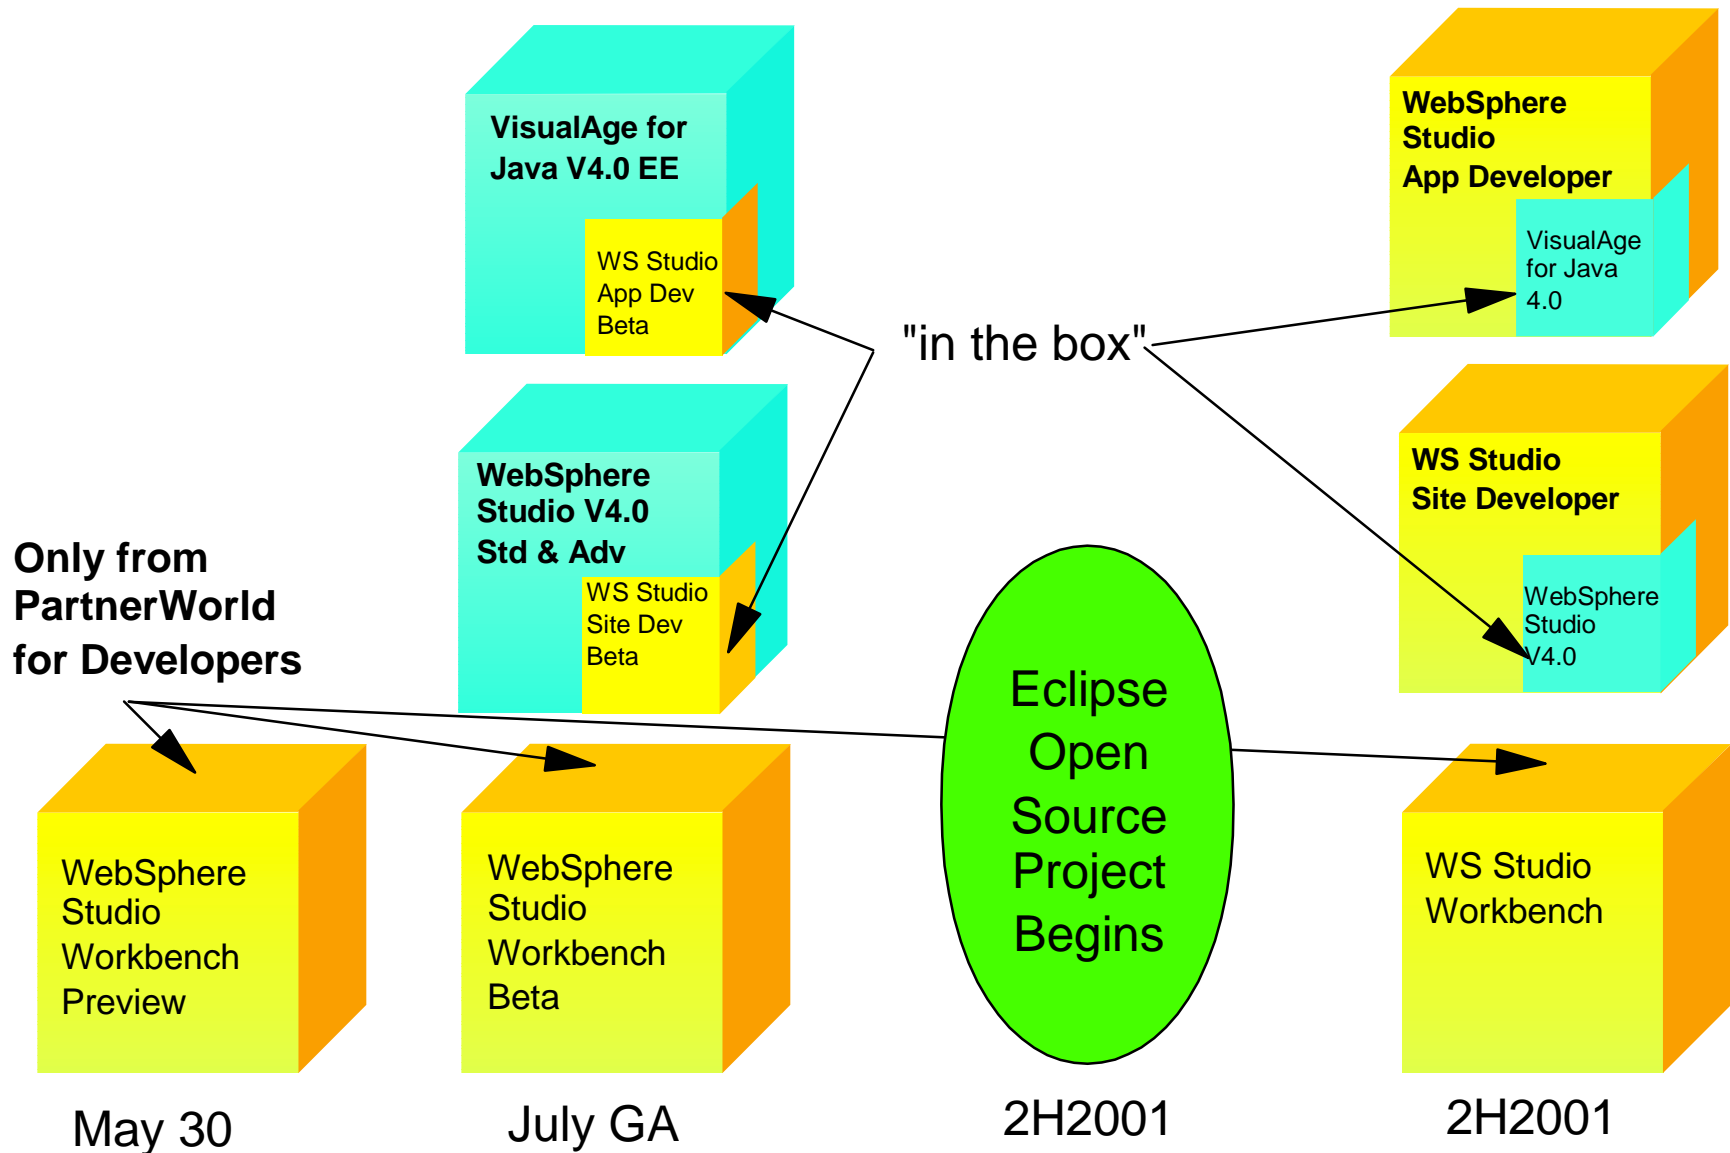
VisualAge for Java V4.0 EE

WS Studio App Dev Beta

WebSphere Studio App Developer

VisualAge for Java 4.0

"in the box"

WebSphere Studio V4.0 Std & Adv

WS Studio Site Dev Beta

WS Studio Site Developer

WebSphere Studio V4.0

Only from PartnerWorld for Developers

Eclipse Open Source Project Begins

WebSphere Studio Workbench Preview

WebSphere Studio Workbench Beta

WS Studio Workbench

May 30

July GA

2H2001

2H2001